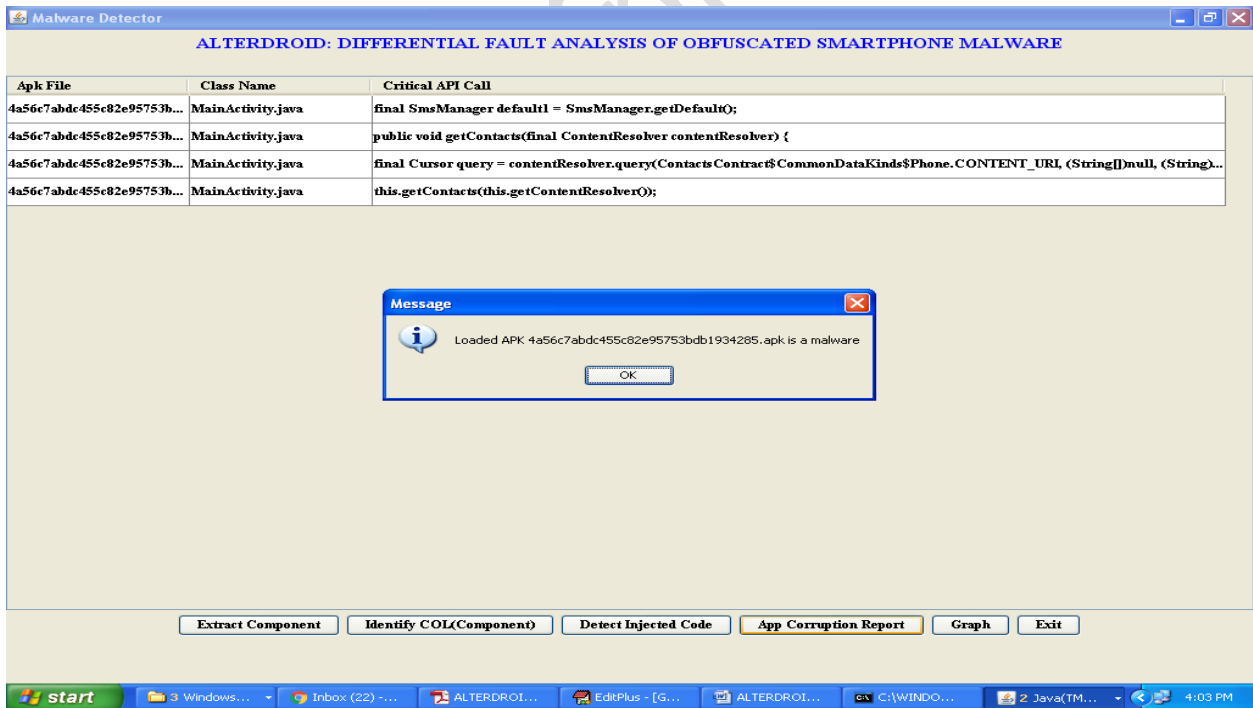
Malware Detector

ALTERDROID: DIFFERENTIAL FAULT ANALYSIS OF OBFUSCATED SMARTPHONE MALWARE

| Apk File | Class Name | Critical API Call |
|---|---|---|
| 4a56c7abdc455c82e95753b... | MainActivity.java | final SmsManager default1 = SmsManager.getDefault(); |
| 4a56c7abdc455c82e95753b... | MainActivity.java | public void getContacts(final ContentResolver contentResolver) { |
| 4a56c7abdc455c82e95753b... | MainActivity.java | final Cursor query = contentResolver.query(ContactsContract$CommonDataKinds$Phone.CONTENT_URI, (String[])null, (String)... |
| 4a56c7abdc455c82e95753b... | MainActivity.java | this.getContacts(this.getContentResolver()); |

Message

Loaded APK 4a56c7abdc455c82e95753bdb1934285.apk is a malware

OK

Extract Component | Identify COL(Component) | Detect Injected Code | App Corruption Report | Graph | Exit

start | 3 Windows... | Inbox (22) -... | ALTERDROI... | EditPlus - [G... | ALTERDROI... | C:\WINDO... | 2 Java(TM... | 4:03 PM